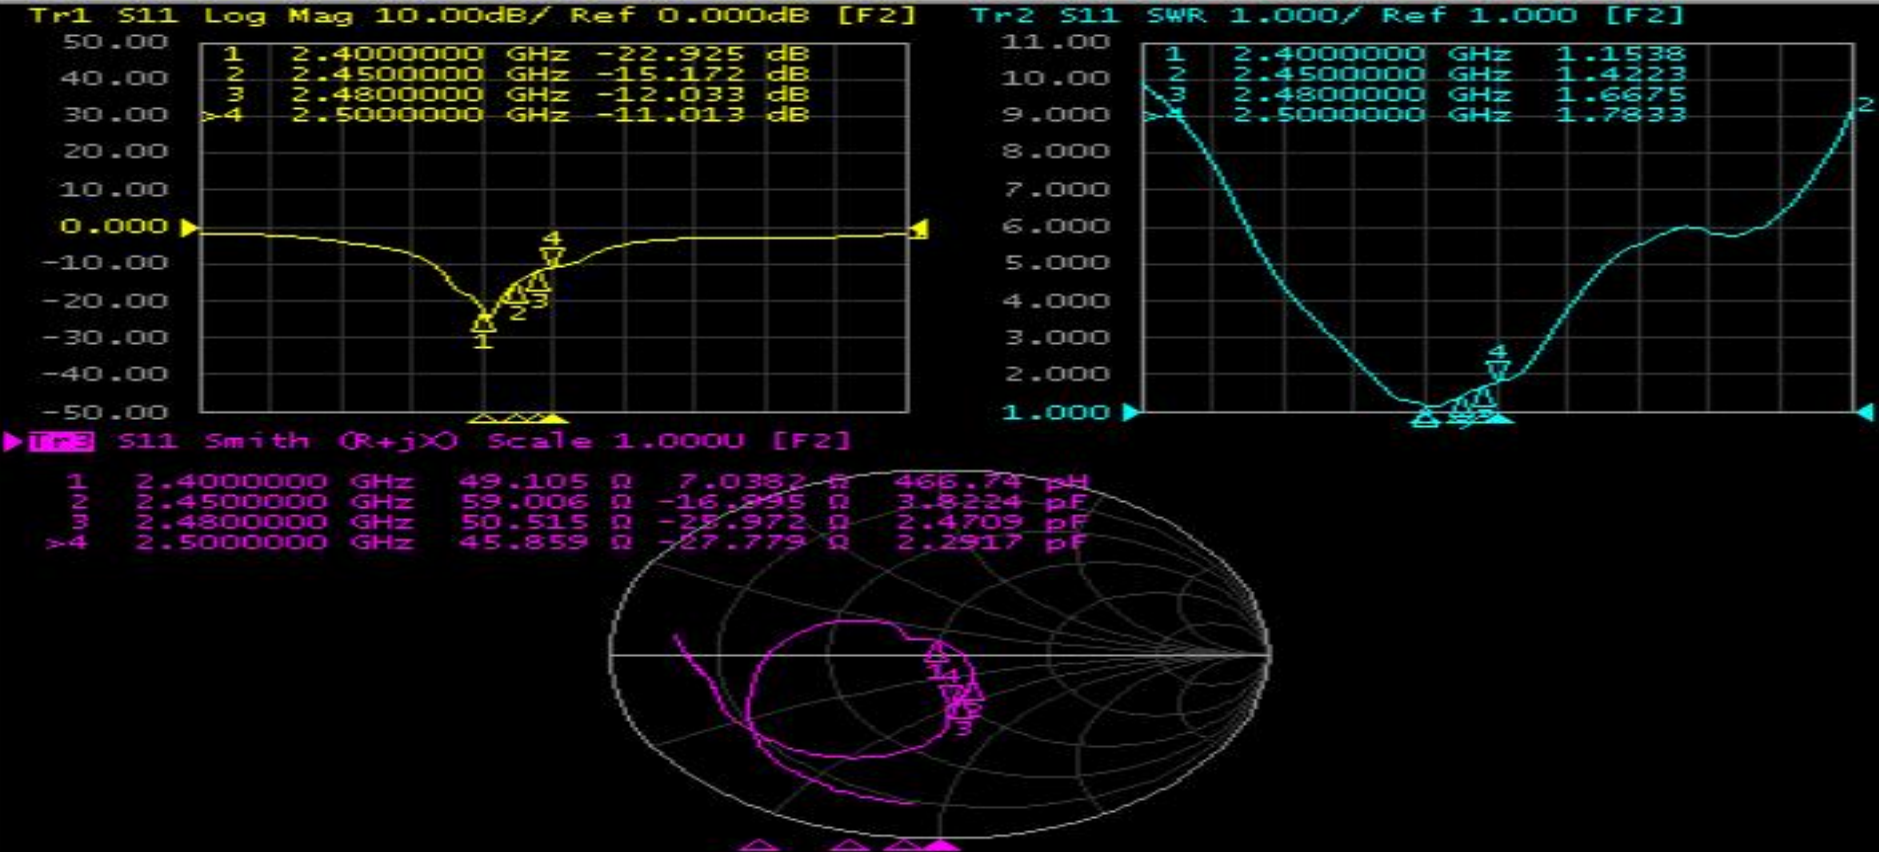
Tr1 S11 Log Mag 10.00dB/ Ref 0.000dB [F2]
50.00
40.00
30.00
20.00
10.00
0.000
-10.00
-20.00
-30.00
-40.00
-50.00
1 2.4000000 GHz -22.925 dB
2 2.4500000 GHz -15.172 dB
3 2.4800000 GHz -12.033 dB
>4 2.5000000 GHz -11.013 dB
4
2
3
1

Tr2 S11 SWR 1.000/ Ref 1.000 [F2]
11.00
10.00
9.000
8.000
7.000
6.000
5.000
4.000
3.000
2.000
1.000
1 2.4000000 GHz 1.1538
2 2.4500000 GHz 1.4223
3 2.4800000 GHz 1.6675
>4 2.5000000 GHz 1.7833
2
4

Tr3 S11 Smith (R+jX) Scale 1.000U [F2]
1 2.4000000 GHz 49.105 Ω 7.0382 Ω 466.74 pH
2 2.4500000 GHz 59.006 Ω -16.895 Ω 3.8224 pF
3 2.4800000 GHz 50.515 Ω -25.972 Ω 2.4709 pF
>4 2.5000000 GHz 45.859 Ω -27.779 Ω 2.2917 pF
1
4
2
3